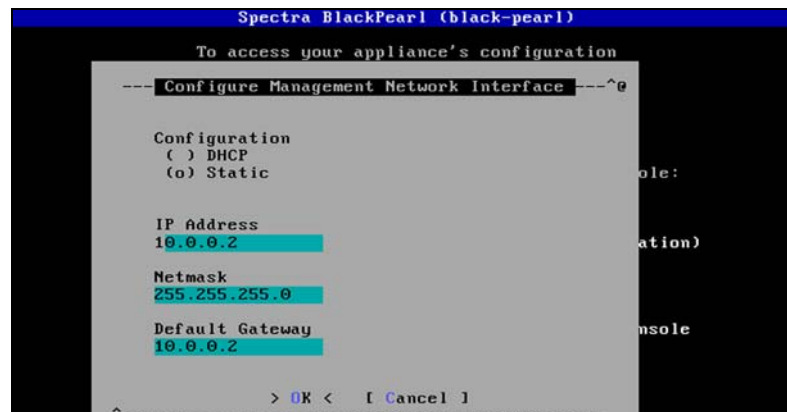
Spectra BlackPearl (black-pearl)

To access your appliance's configuration

--- Configure Management Network Interface ---^@

Configuration
( ) DHCP
(o) Static

ole:

IP Address
10.0.0.2

ation)

Netmask
255.255.255.0

Default Gateway
10.0.0.2

nsole

> OK < [ Cancel ]